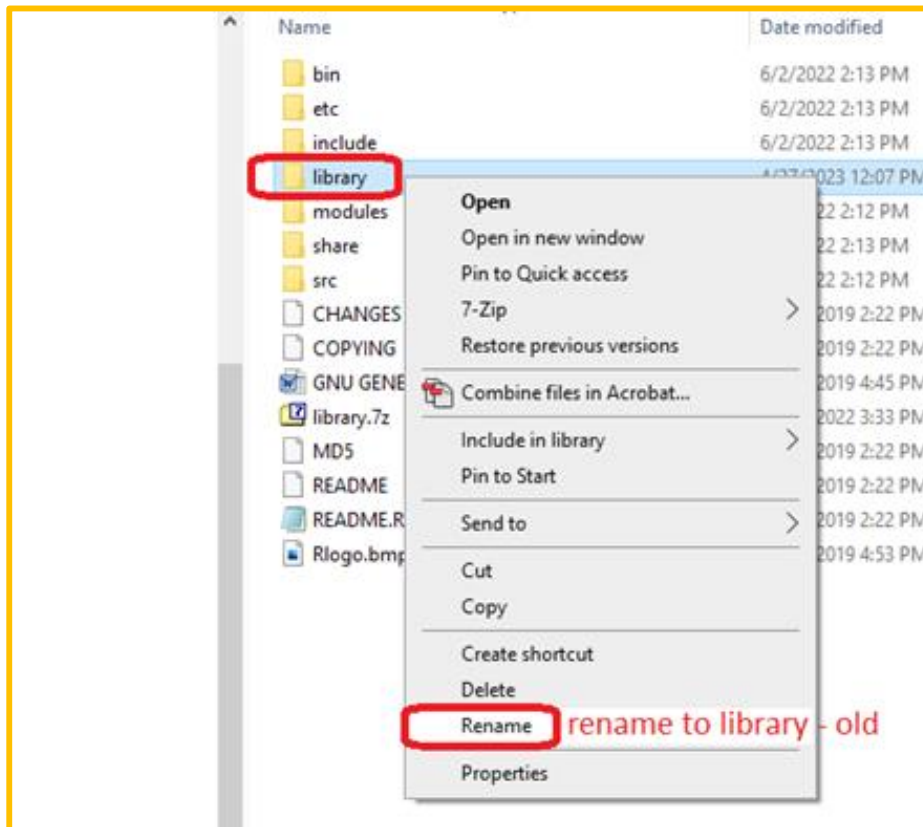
| Name | Date modified |
|---|---|
| bin | 6/2/2022 2:13 PM |
| etc | 6/2/2022 2:13 PM |
| include | 6/2/2022 2:13 PM |
| library | 4/27/2023 12:07 PM |
| modules | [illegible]22 2:12 PM |
| share | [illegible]22 2:13 PM |
| src | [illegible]22 2:12 PM |
| CHANGES | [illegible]2019 2:22 PM |
| COPYING | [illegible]2019 2:22 PM |
| GNU GENE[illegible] | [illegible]2019 4:45 PM |
| library.7z | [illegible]2022 3:33 PM |
| MD5 | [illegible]2019 2:22 PM |
| README | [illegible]2019 2:22 PM |
| README.R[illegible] | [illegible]2019 2:22 PM |
| Rlogo.bmp | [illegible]2019 4:53 PM |

Open
Open in new window
Pin to Quick access
7-Zip
Restore previous versions
Combine files in Acrobat...
Include in library
Pin to Start
Send to
Cut
Copy
Create shortcut
Delete
Rename
Properties

rename to library - old